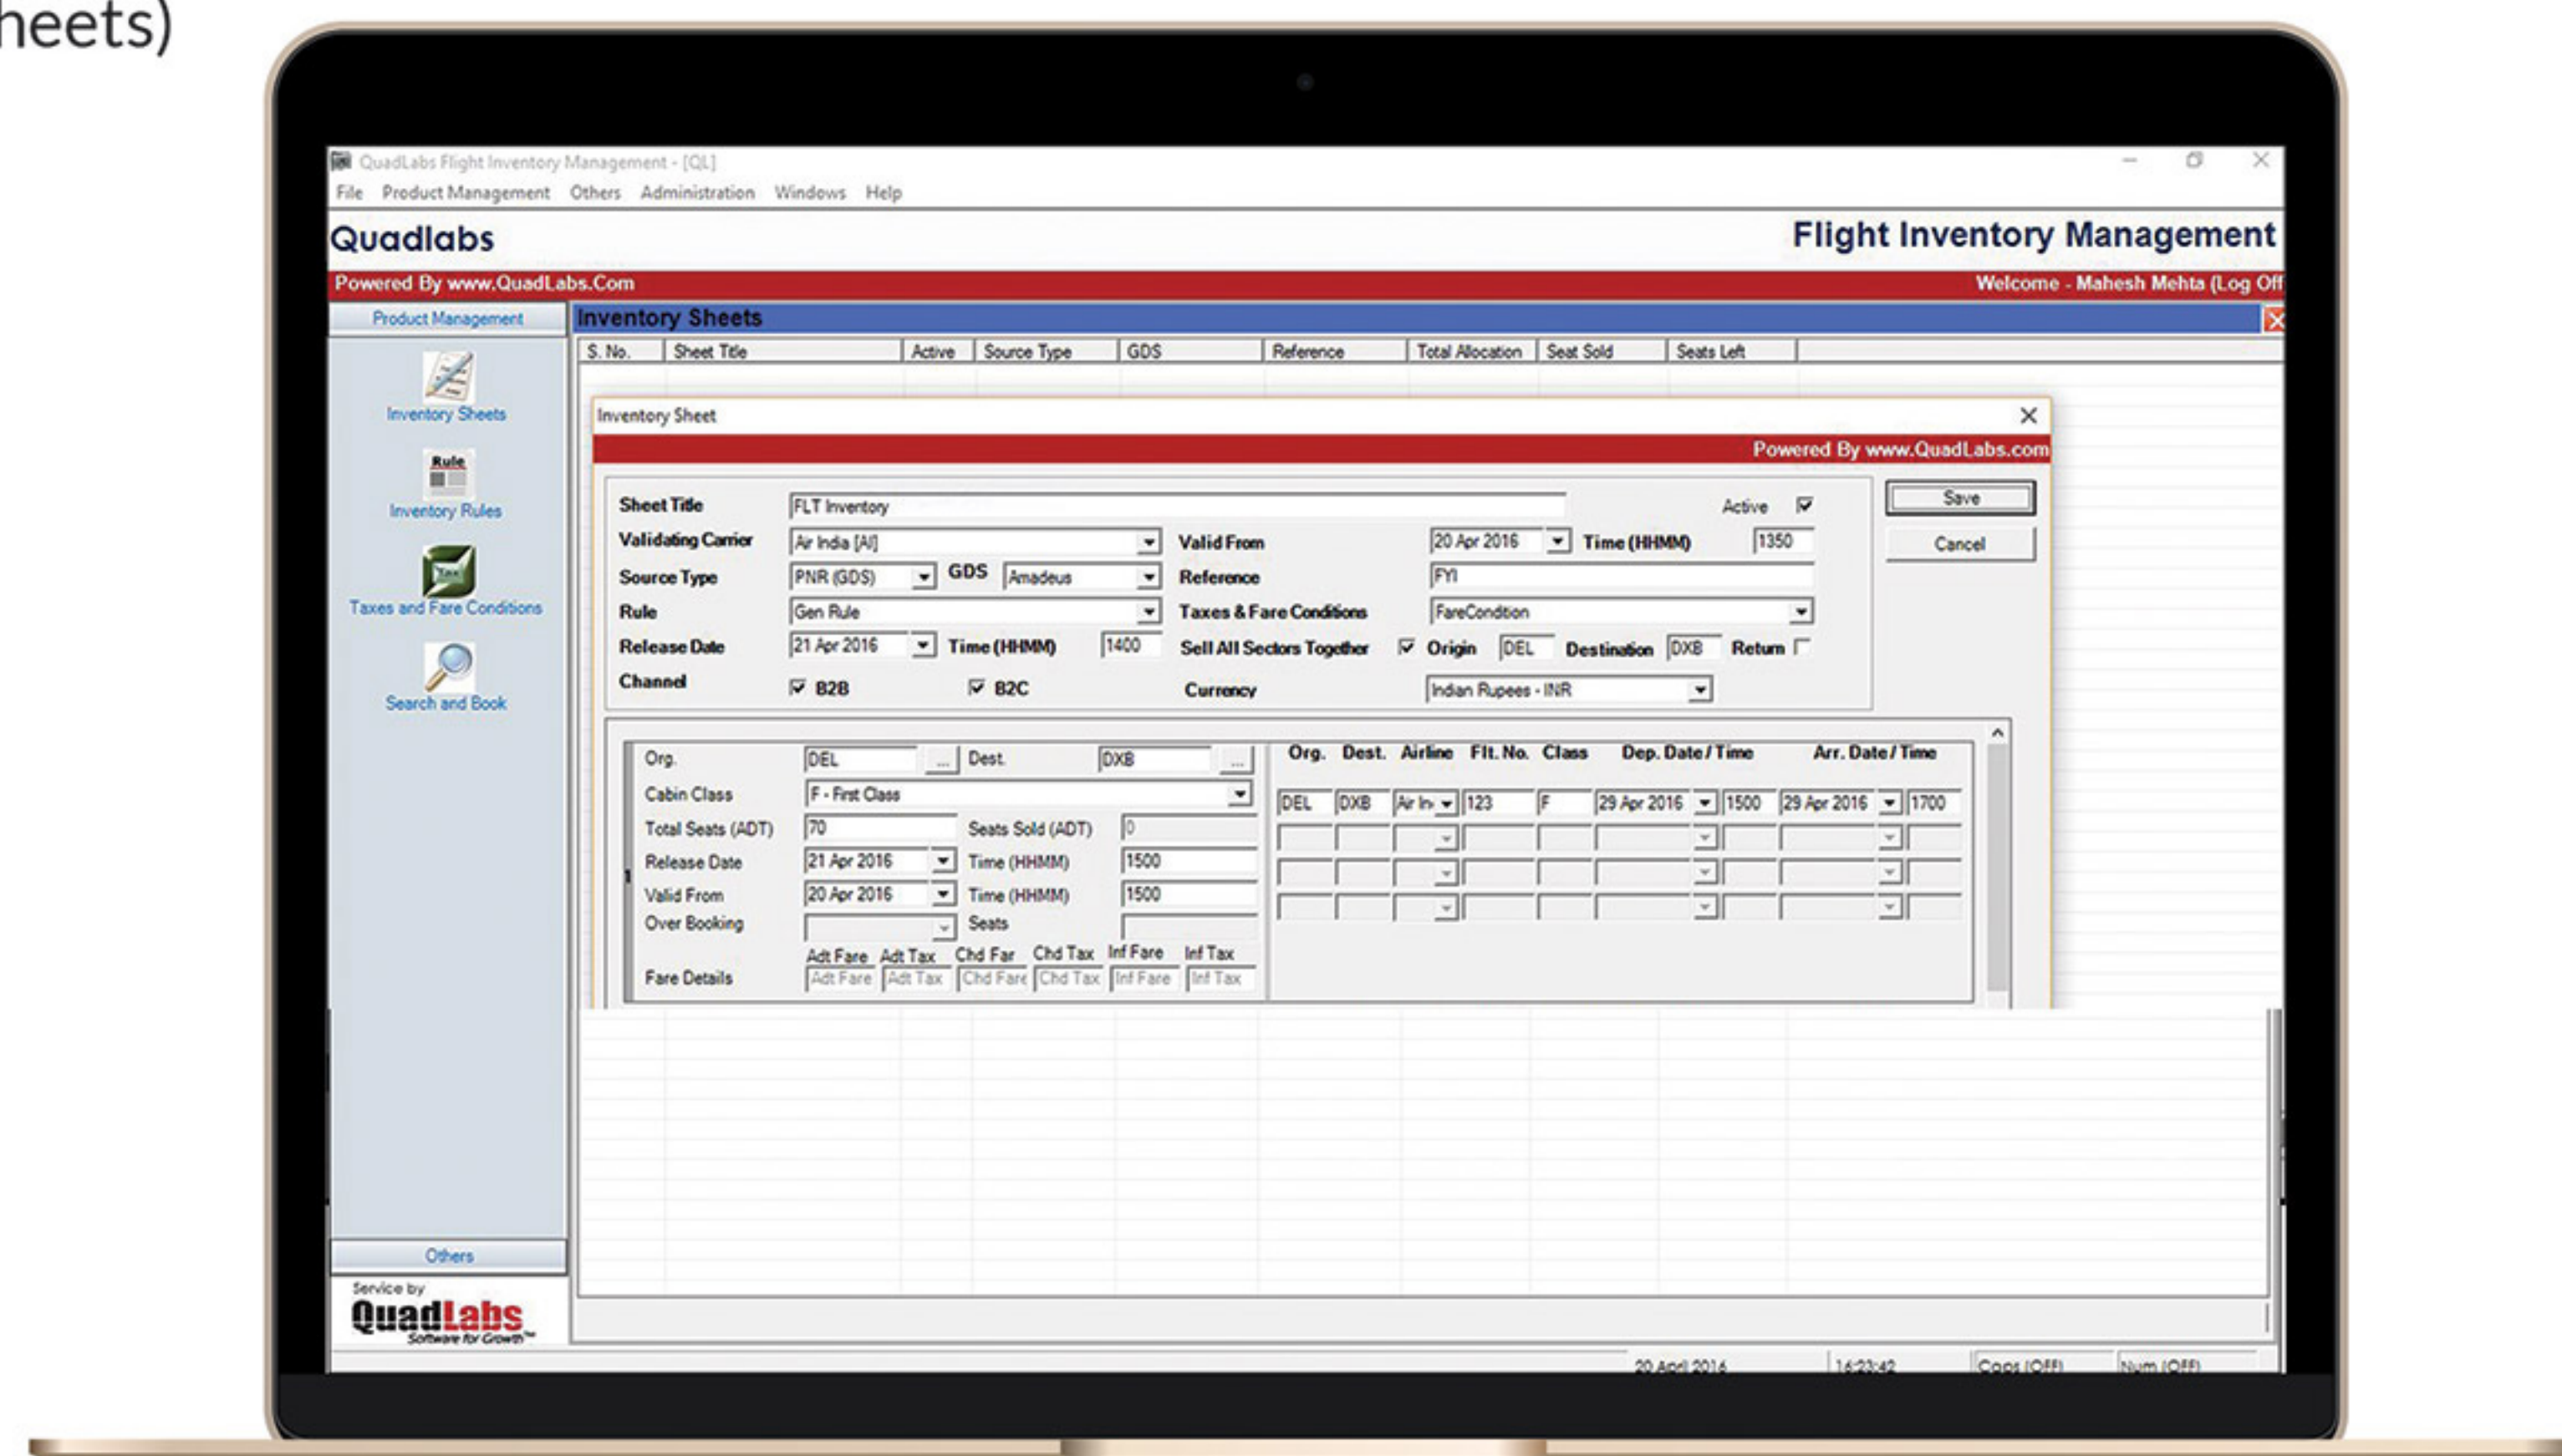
heets)

QuadLabs Flight Inventory Management - [QL]

File Product Management Others Administration Windows Help

Quadlabs

Flight Inventory Management

Powered By www.QuadLabs.Com

Welcome - Mahesh Mehta (Log Off

Product Management

Inventory Sheets

Rule

Inventory Rules

Taxes and Fare Conditions

Search and Book

Others

Service by

QuadLabs
Software for Growth™

Inventory Sheets

| S. No. | Sheet Title | Active | Source Type | GDS | Reference | Total Allocation | Seat Sold | Seats Left |
|---|---|---|---|---|---|---|---|---|

Inventory Sheet

Powered By www.QuadLabs.com

Sheet Title FLT Inventory Active ☑

Save

Cancel

Validating Carrier Air India [AI] Valid From 20 Apr 2016 Time (HHMM) 1350

Source Type PNR (GDS) GDS Amadeus Reference FYI

Rule Gen Rule Taxes & Fare Conditions FareCondition

Release Date 21 Apr 2016 Time (HHMM) 1400 Sell All Sectors Together ☑ Origin DEL Destination DXB Return ☐

Channel ☑ B2B ☑ B2C Currency Indian Rupees - INR

Org. DEL ... Dest. DXB ...

Cabin Class F - First Class

Total Seats (ADT) 70 Seats Sold (ADT) 0

Release Date 21 Apr 2016 Time (HHMM) 1500

Valid From 20 Apr 2016 Time (HHMM) 1500

Over Booking Seats

Fare Details Adt Fare Adt Tax Chd Far Chd Tax Inf Fare Inf Tax

Adt Fare Adt Tax Chd Fare Chd Tax Inf Fare Inf Tax

| Org. | Dest. | Airline | Flt. No. | Class | Dep. Date / Time | | Arr. Date / Time | |
|---|---|---|---|---|---|---|---|---|
| DEL | DXB | Air In | 123 | F | 29 Apr 2016 | 1500 | 29 Apr 2016 | 1700 |

20 April 2016 16:23:42 Caps (OFF) Num (OFF)